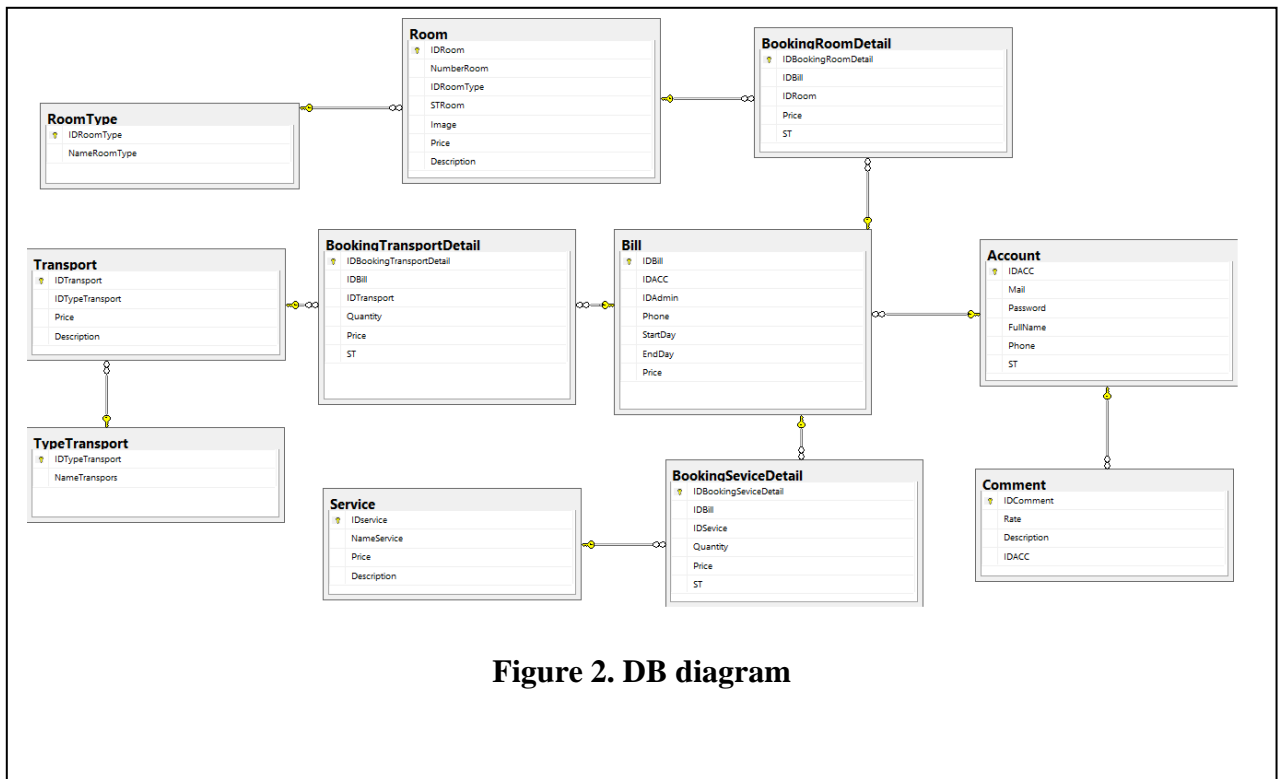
Room
IDRoom
NumberRoom
IDRoomType
STRoom
Image
Price
Description

BookingRoomDetail
IDBookingRoomDetail
IDBill
IDRoom
Price
ST

RoomType
IDRoomType
NameRoomType

Transport
IDTransport
IDTypeTransport
Price
Description

BookingTransportDetail
IDBookingTransportDetail
IDBill
IDTransport
Quantity
Price
ST

Bill
IDBill
IDACC
IDAdmin
Phone
StartDay
EndDay
Price

Account
IDACC
Mail
Password
FullName
Phone
ST

TypeTransport
IDTypeTransport
NameTranspors

Service
IDservice
NameService
Price
Description

BookingSeviceDetail
IDBookingSeviceDetail
IDBill
IDSevice
Quantity
Price
ST

Comment
IDComment
Rate
Description
IDACC

Figure 2. DB diagram